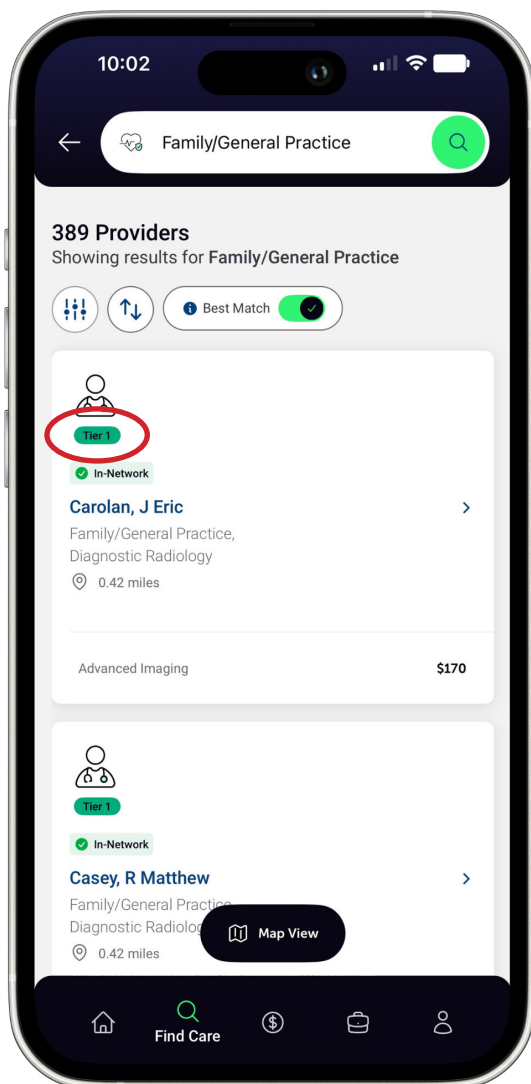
10:02

Family/General Practice

389 Providers
Showing results for **Family/General Practice**

Best Match

Tier 1

In-Network

Carolan, J Eric

Family/General Practice, Diagnostic Radiology

0.42 miles

Advanced Imaging

$170

Tier 1

In-Network

Casey, R Matthew

Family/General Practic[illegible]

Diagnostic Radiolog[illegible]

0.42 miles

Map View

Find Care